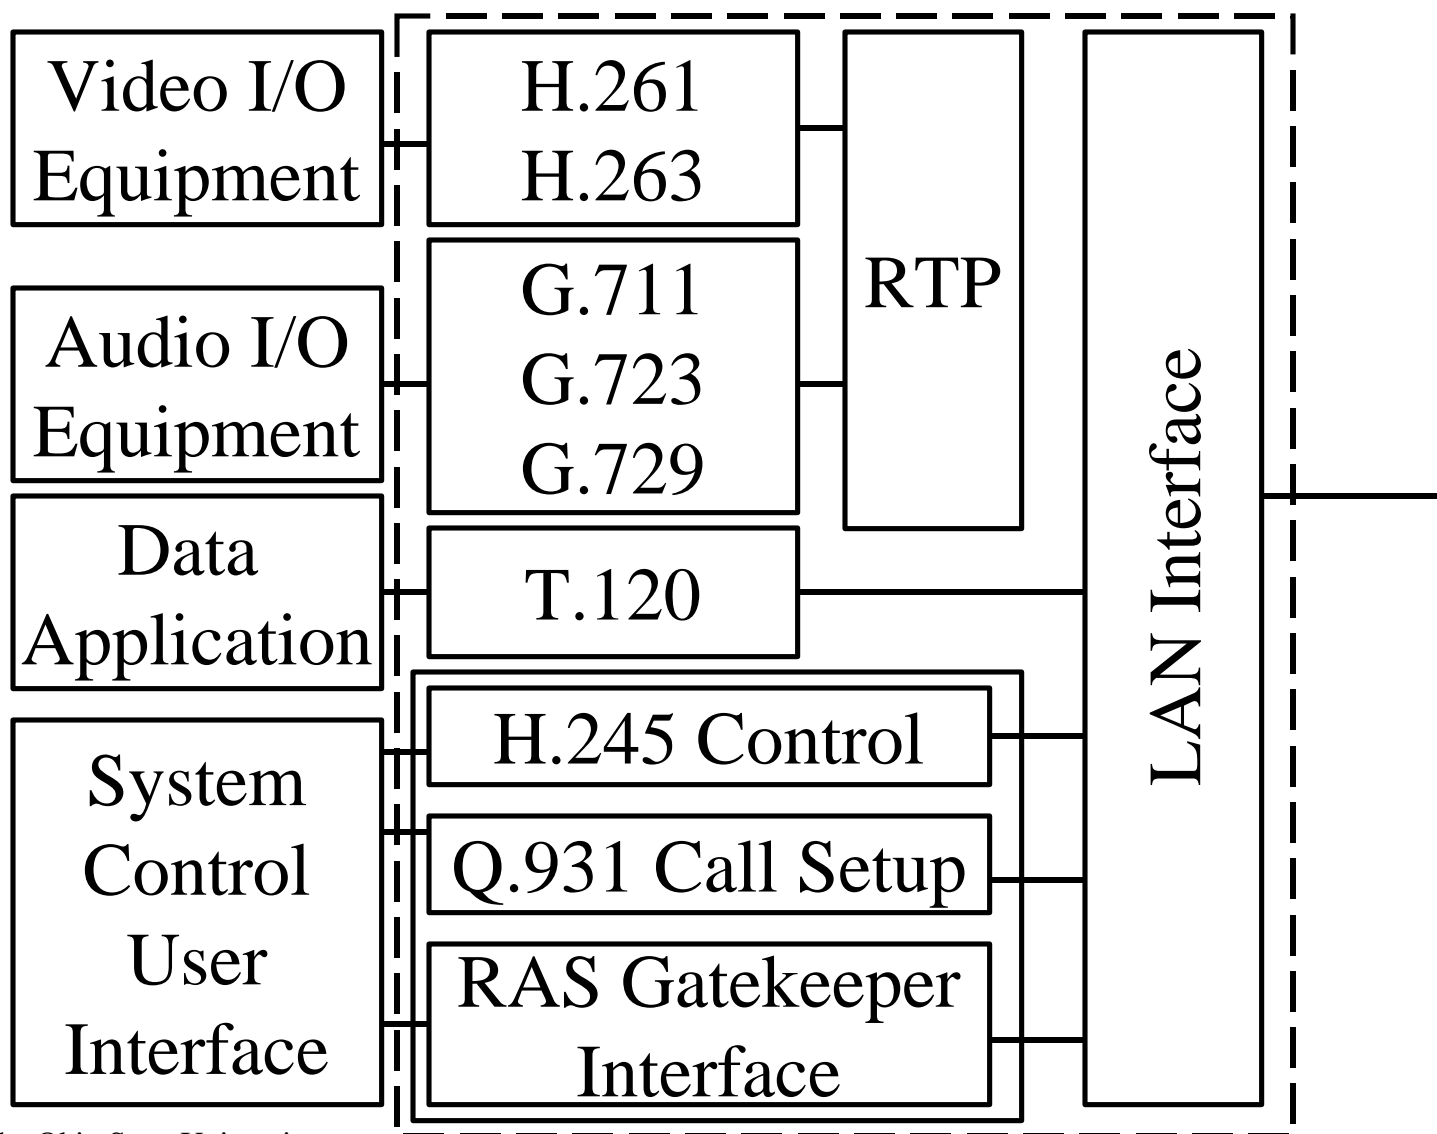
Video I/O Equipment

H.261
H.263

RTP

LAN Interface

Audio I/O Equipment

G.711
G.723
G.729

Data Application

T.120

System Control User Interface

H.245 Control

Q.931 Call Setup

RAS Gatekeeper Interface

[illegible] Ohio State University